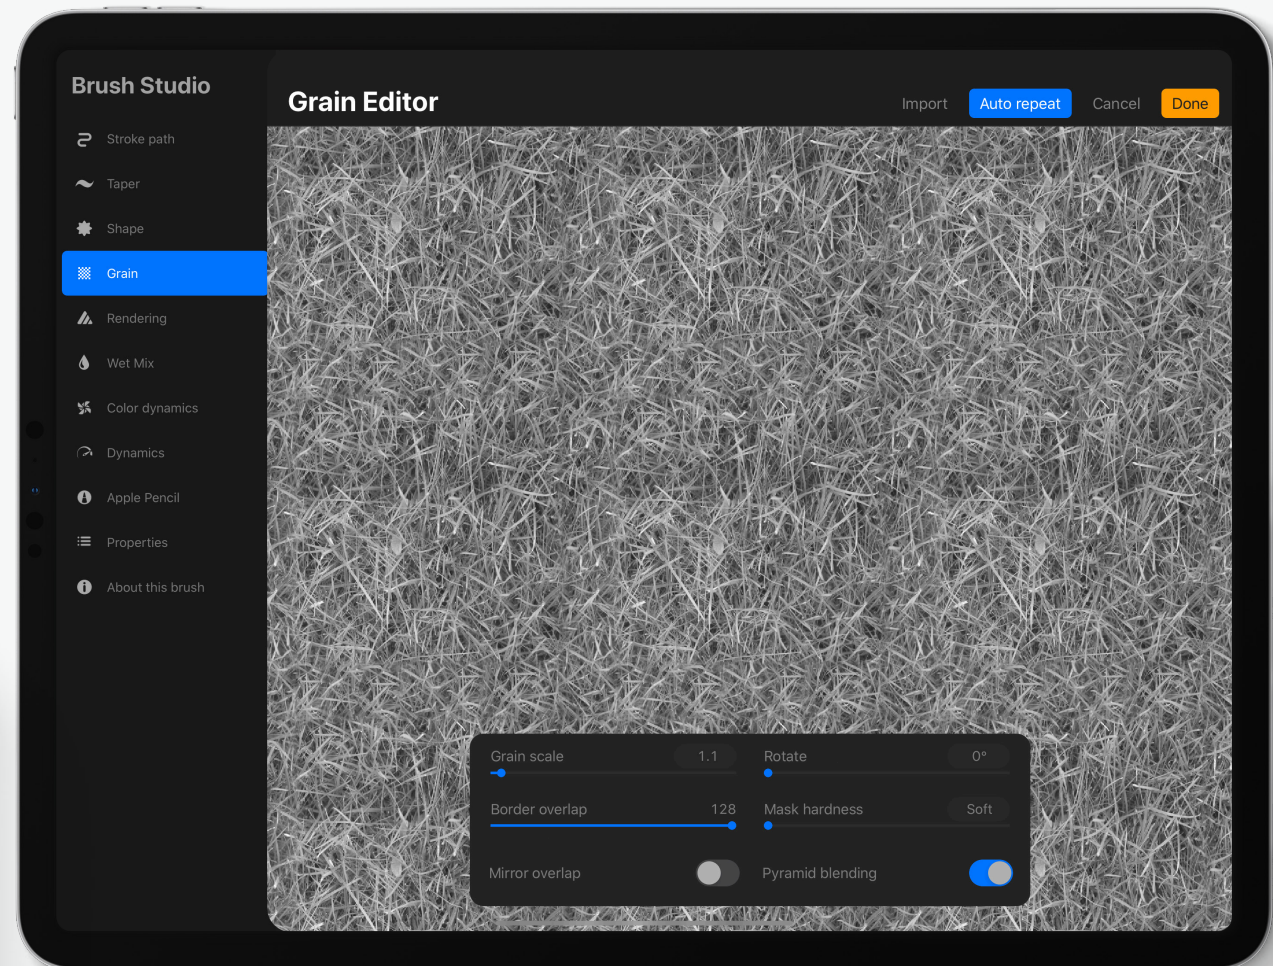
Brush Studio

Stroke path
Taper
Shape
Grain
Rendering
Wet Mix
Color dynamics
Dynamics
Apple Pencil
Properties
About this brush

Grain Editor

Import
Auto repeat
Cancel
Done

Grain scale 1.1
Rotate 0°
Border overlap 128
Mask hardness Soft
Mirror overlap
Pyramid blending